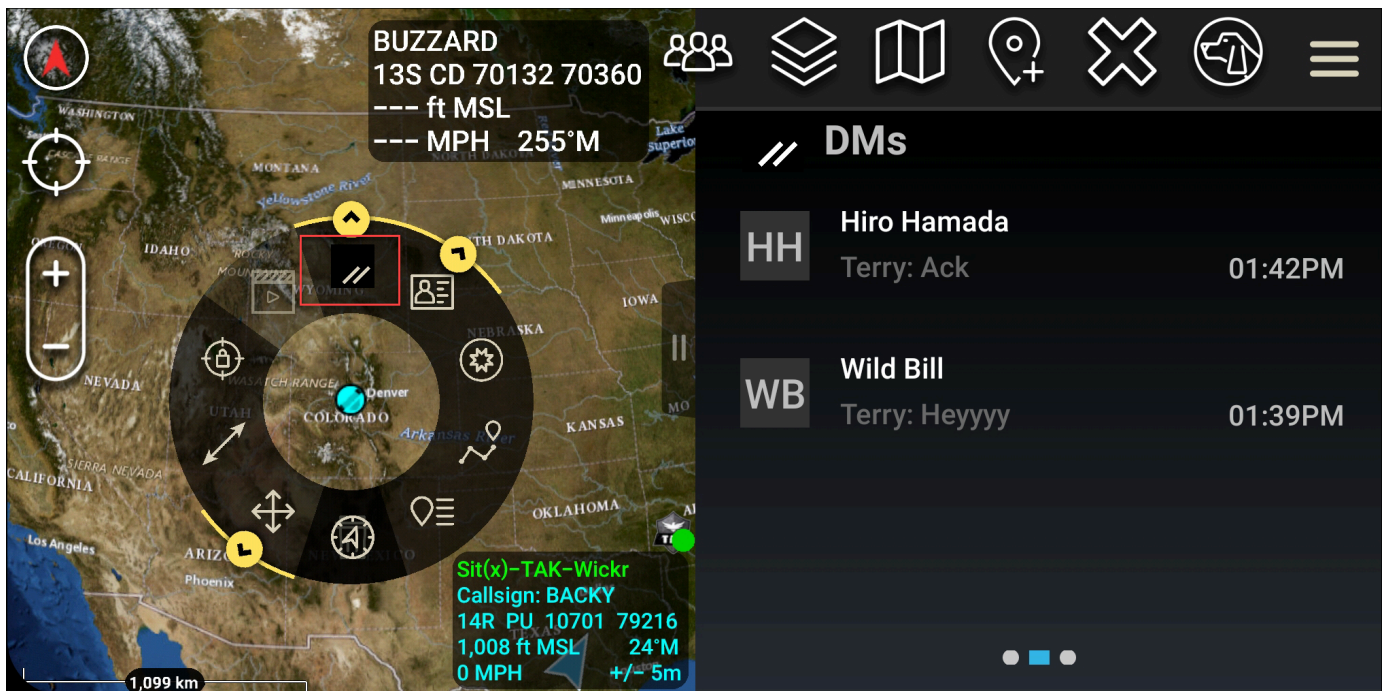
BUZZARD
13S CD 70132 70360
--- ft MSL
--- MPH 255°M

WASHINGTON
MONTANA
Yellowstone River
MINNESOTA
Minneapolis
WISCO
Lake Superior
IDAHO
WYOMING
NORTH DAKOTA
NEBRASKA
IOWA
NEVADA
WASATCH RANGE
UTAH
Denver
COLORADO
Arkansas River
KANSAS
MO
SIERRA NEVADA
CALIFORNIA
Los Angeles
ARIZONA
Phoenix
OKLAHOMA
TEXAS
1,099 km

Sit(x)-TAK-Wickr
Callsign: BACKY
14R PU 10701 79216
1,008 ft MSL 24°M
0 MPH +/- 5m

DMs

HH
Hiro Hamada
Terry: Ack
01:42PM

WB
Wild Bill
Terry: Heyyyy
01:39PM